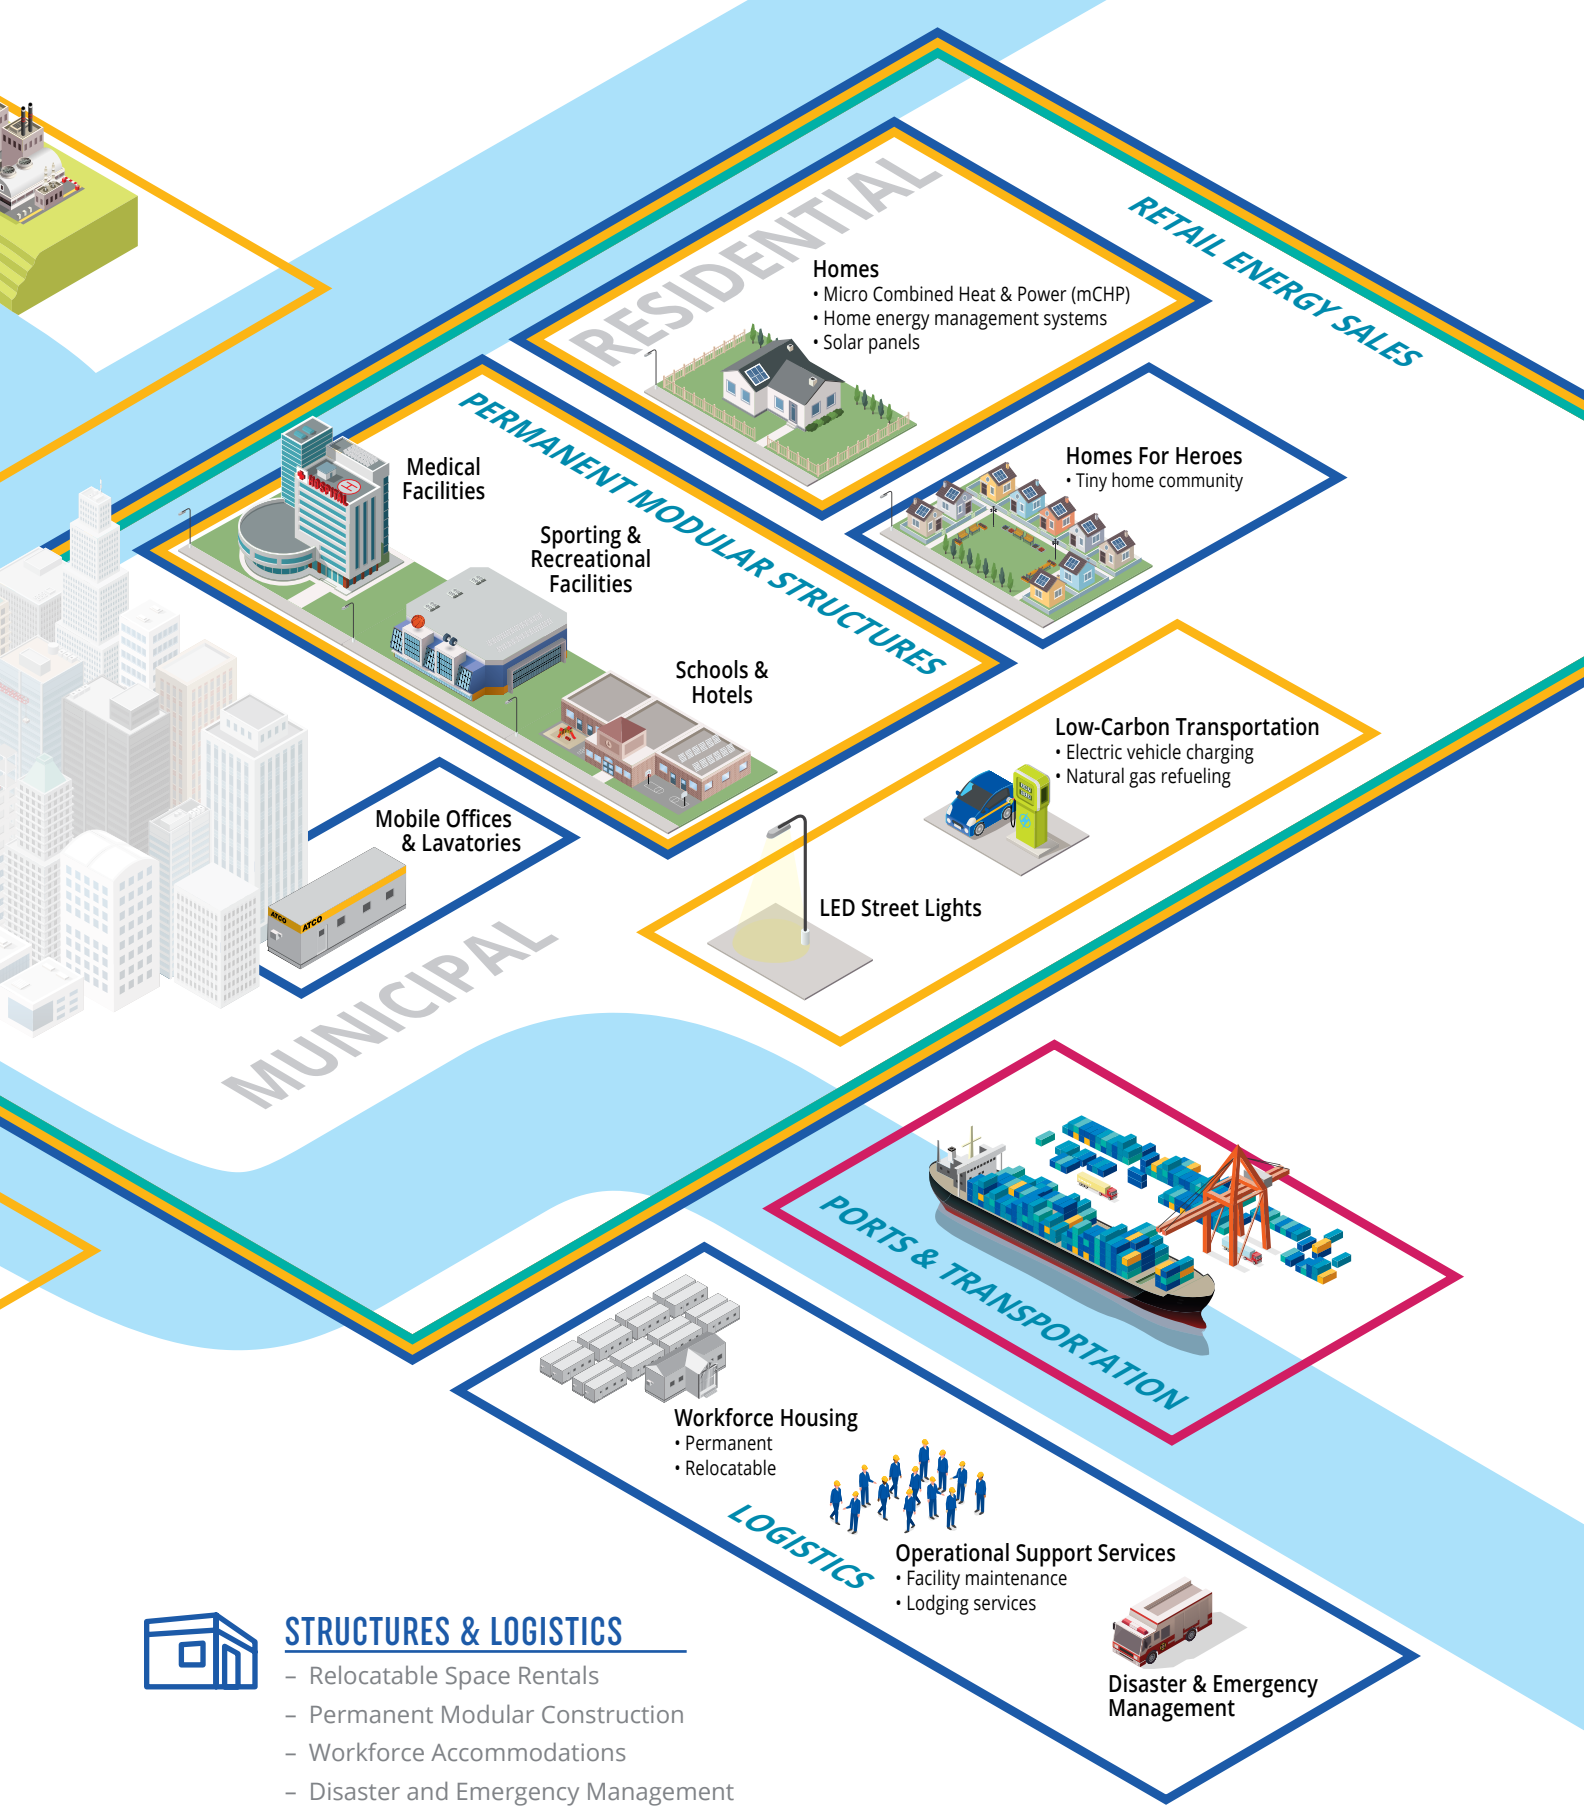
RETAIL ENERGY SALES

RESIDENTIAL

Homes
• Micro Combined Heat & Power (mCHP)
• Home energy management systems
• Solar panels

Homes For Heroes
• Tiny home community

PERMANENT MODULAR STRUCTURES

Medical Facilities

HOSPITAL

Sporting & Recreational Facilities

Schools & Hotels

Low-Carbon Transportation
• Electric vehicle charging
• Natural gas refueling

Mobile Offices & Lavatories

ATCO

LED Street Lights

MUNICIPAL

PORTS & TRANSPORTATION

Workforce Housing
• Permanent
• Relocatable

LOGISTICS

Operational Support Services
• Facility maintenance
• Lodging services

Disaster & Emergency Management

STRUCTURES & LOGISTICS
– Relocatable Space Rentals
– Permanent Modular Construction
– Workforce Accommodations
– Disaster and Emergency Management